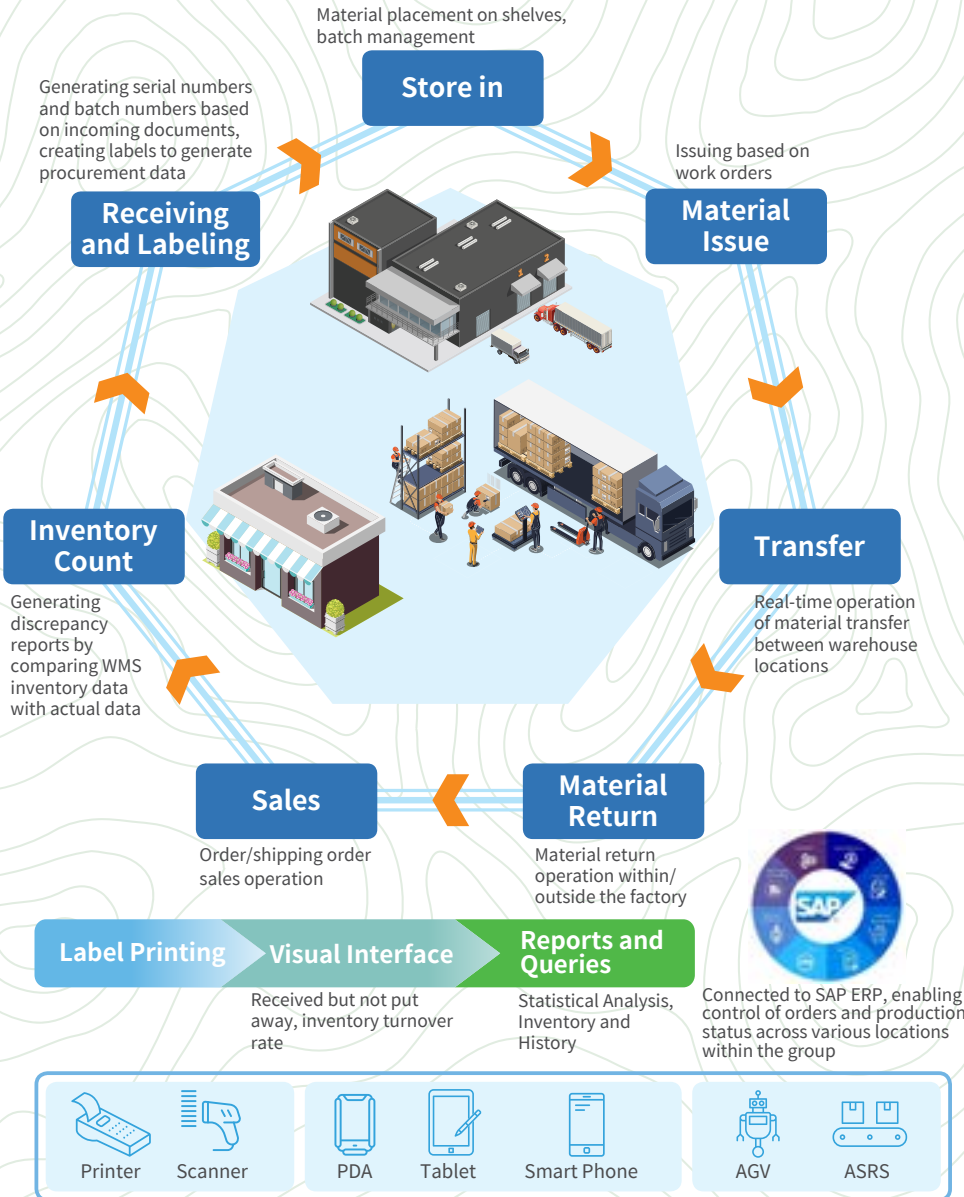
Material placement on shelves, batch management

Store in

Generating serial numbers and batch numbers based on incoming documents, creating labels to generate procurement data

Receiving and Labeling

Issuing based on work orders

Material Issue

Inventory Count

Generating discrepancy reports by comparing WMS inventory data with actual data

Transfer

Real-time operation of material transfer between warehouse locations

Sales

Order/shipping order sales operation

Material Return

Material return operation within/ outside the factory

SAP

Label Printing

Visual Interface

Received but not put away, inventory turnover rate

Reports and Queries

Statistical Analysis, Inventory and History

Connected to SAP ERP, enabling control of orders and production status across various locations within the group

Printer

Scanner

PDA

Tablet

Smart Phone

AGV

ASRS